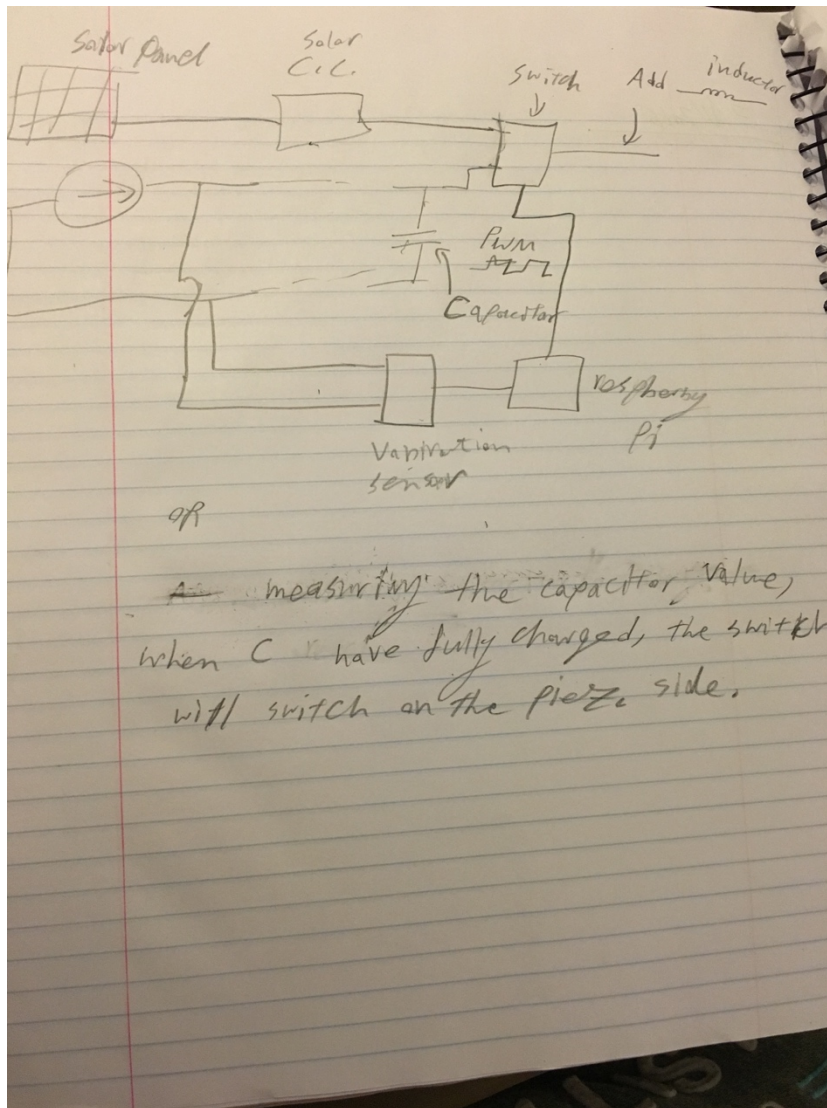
Salor Panel

Solar C.C.

Switch

Add inductor

PWM

Capacitor

Vanivation sensor

rospherby Pi

or

~~A~~ measuring the capacitor value, when C have fully charged, the switch will switch on the piezo side.